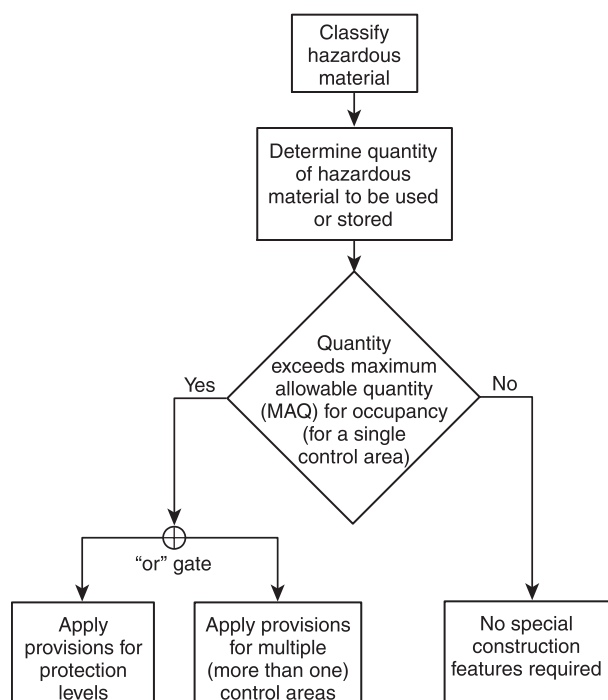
Classify hazardous material

Determine quantity of hazardous material to be used or stored

Quantity exceeds maximum allowable quantity (MAQ) for occupancy (for a single control area)

Yes

No

"or" gate

Apply provisions for protection levels

Apply provisions for multiple (more than one) control areas

No special construction features required